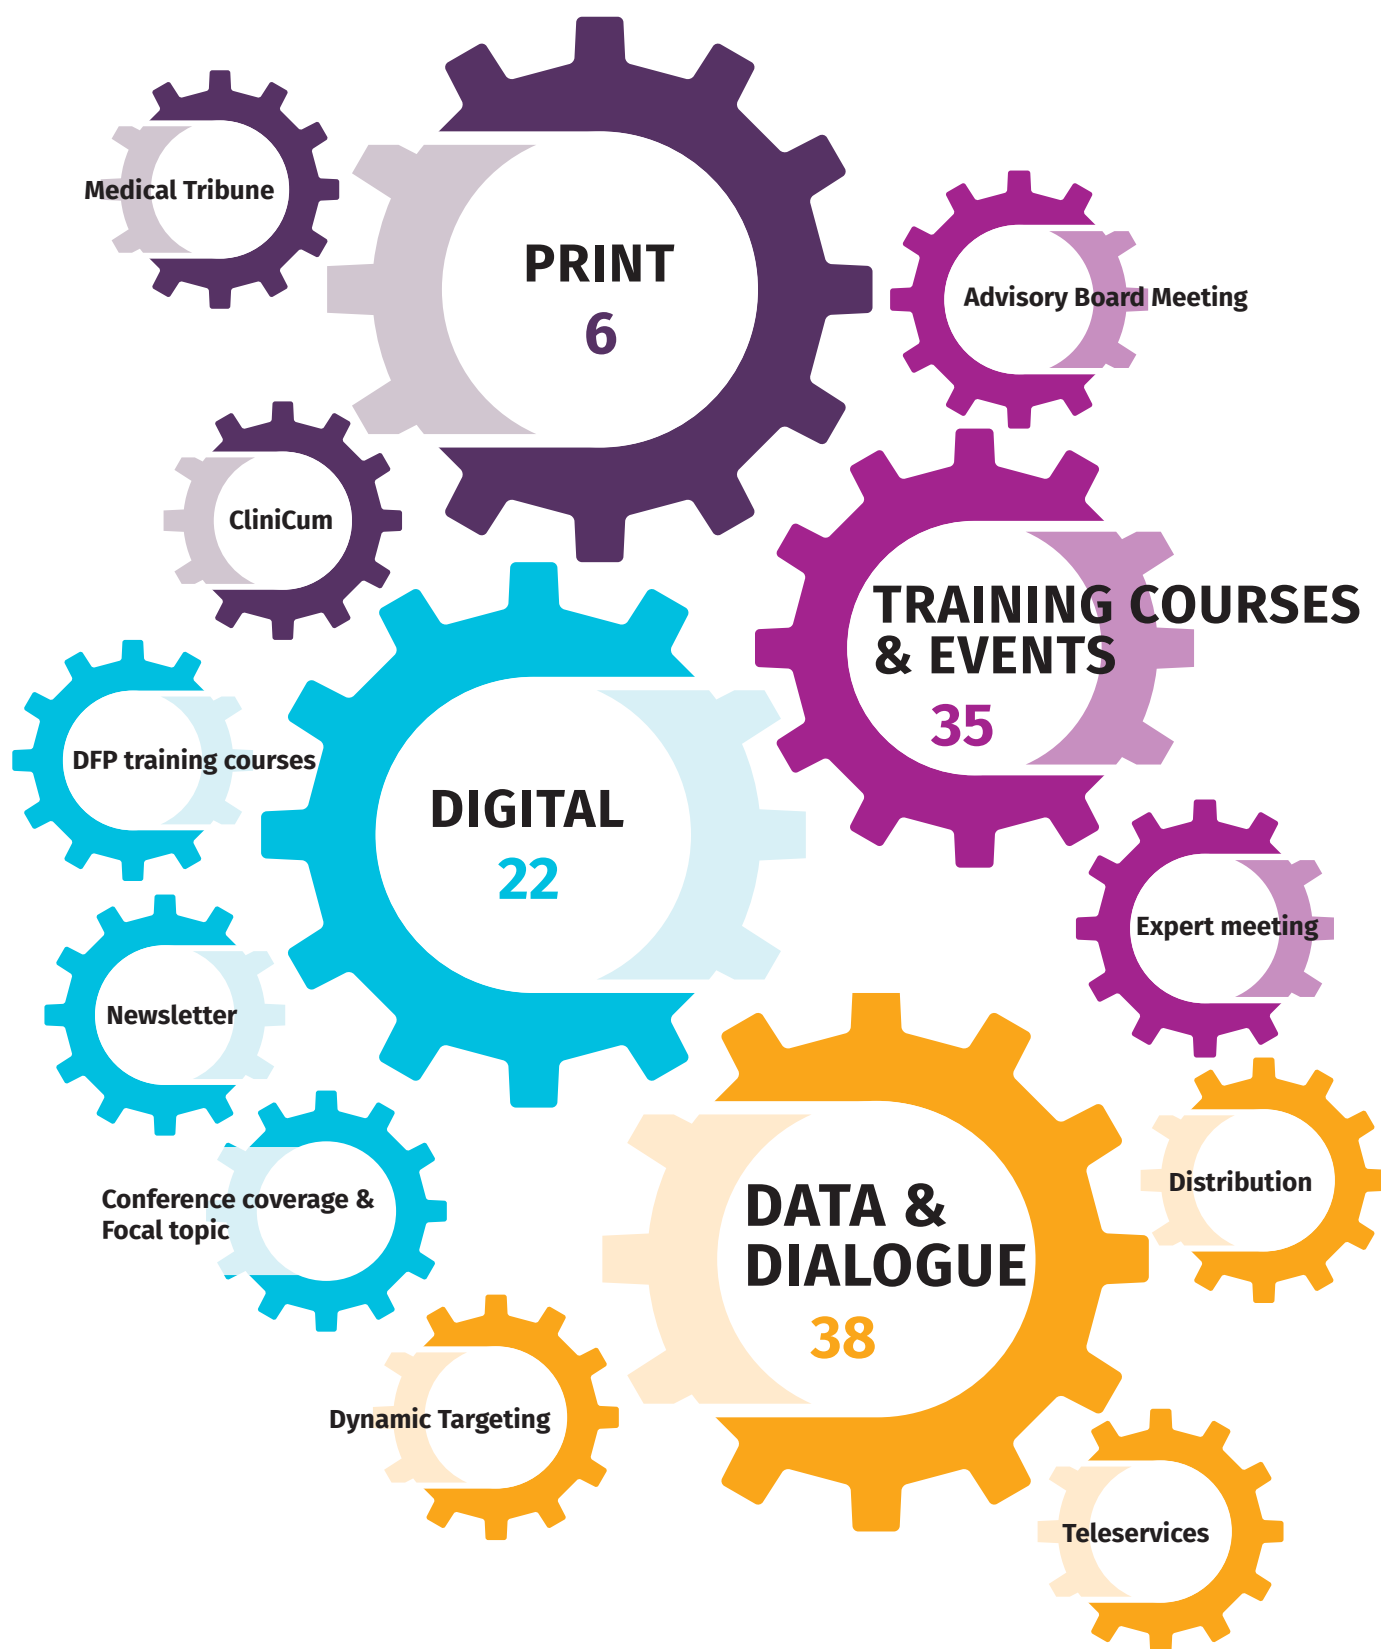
Medical Tribune

PRINT
6

Advisory Board Meeting

CliniCum

TRAINING COURSES & EVENTS
35

DFP training courses

DIGITAL
22

Expert meeting

Newsletter

Distribution

Conference coverage & Focal topic

DATA & DIALOGUE
38

Dynamic Targeting

Teleservices